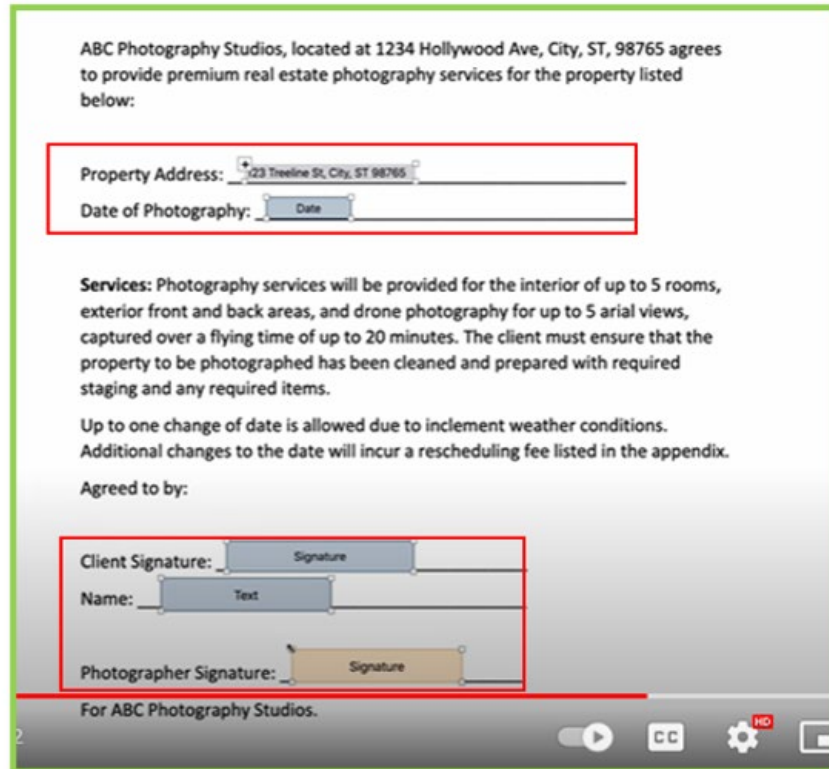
ABC Photography Studios, located at 1234 Hollywood Ave, City, ST, 98765 agrees to provide premium real estate photography services for the property listed below:

Property Address: 123 Treeline St, City, ST 98765

Date of Photography: Date

**Services:** Photography services will be provided for the interior of up to 5 rooms, exterior front and back areas, and drone photography for up to 5 arial views, captured over a flying time of up to 20 minutes. The client must ensure that the property to be photographed has been cleaned and prepared with required staging and any required items.

Up to one change of date is allowed due to inclement weather conditions. Additional changes to the date will incur a rescheduling fee listed in the appendix.

Agreed to by:

Client Signature: Signature

Name: Text

Photographer Signature: Signature

For ABC Photography Studios.

2

CC

HD